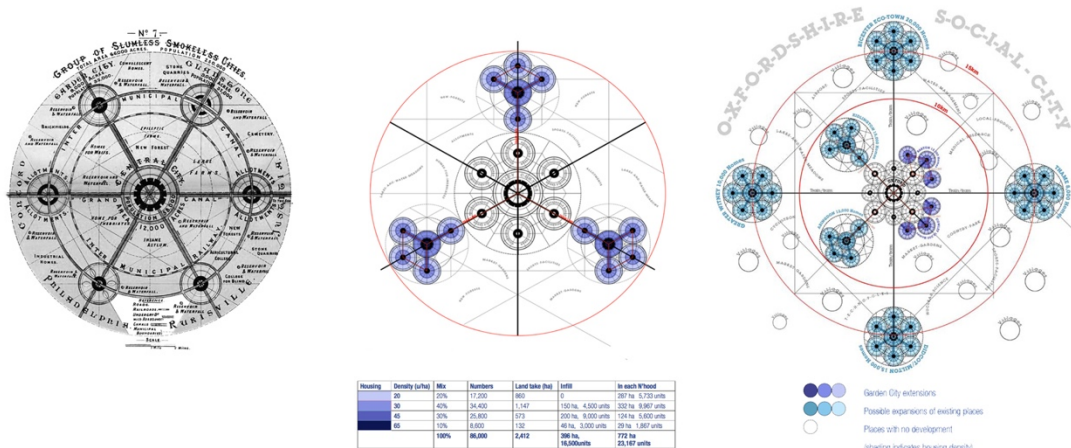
— Nº 7 —
GROUP OF SLUMLESS SMOKELESS CITIES.
TOTAL AREA 66,000 ACRES. POPULATION 250,000.

GARDEN CITY
CONCORD
PHILADELPHIA
RURAL
GLADSTONE
CENTRAL CITY 58,000
INTER MUNICIPAL RAILWAY
GRAND CANAL
ALLOTMENTS
CONVALESCENT HOMES
STONE QUARRIES
RESERVOIR & WATERFALL
CEMETERY
EPILEPTIC FARMS
HOMES FOR WAIFS
HOMES FOR INEBRIATES
INSANE ASYLUM
INDUSTRIAL HOMES
BRICKFIELDS
LARGE FARMS
NEW FOREST
COLLEGE FOR DEAF AND BLIND
BRICK WORKS
SCALE
1 MILE

Housing | Density (u/ha) | Mix | Numbers | Land take (ha) | Infill | In each N'hood

| Housing | Density (u/ha) | Mix | Numbers | Land take (ha) | Infill | In each N'hood |
|---|---|---|---|---|---|---|
| | 20 | 20% | 17,200 | 860 | 0 | 287 ha 5,733 units |
| | 30 | 40% | 34,400 | 1,147 | 150 ha, 4,500 units | 332 ha 9,867 units |
| | 45 | 30% | 25,800 | 573 | 200 ha, 9,000 units | 124 ha 5,600 units |
| | 65 | 10% | 8,600 | 132 | 46 ha, 3,000 units | 29 ha 1,867 units |
| | | 100% | 86,000 | 2,412 | 396 ha, 16,500units | 772 ha 23,167 units |

O-X-F-O-R-D-S-H-I-R-E S-O-C-I-A-L-C-I-T-Y
15km
10km
Villages
Garden City extensions
Possible expansions of existing places
Places with no development
(shading indicates housing density)